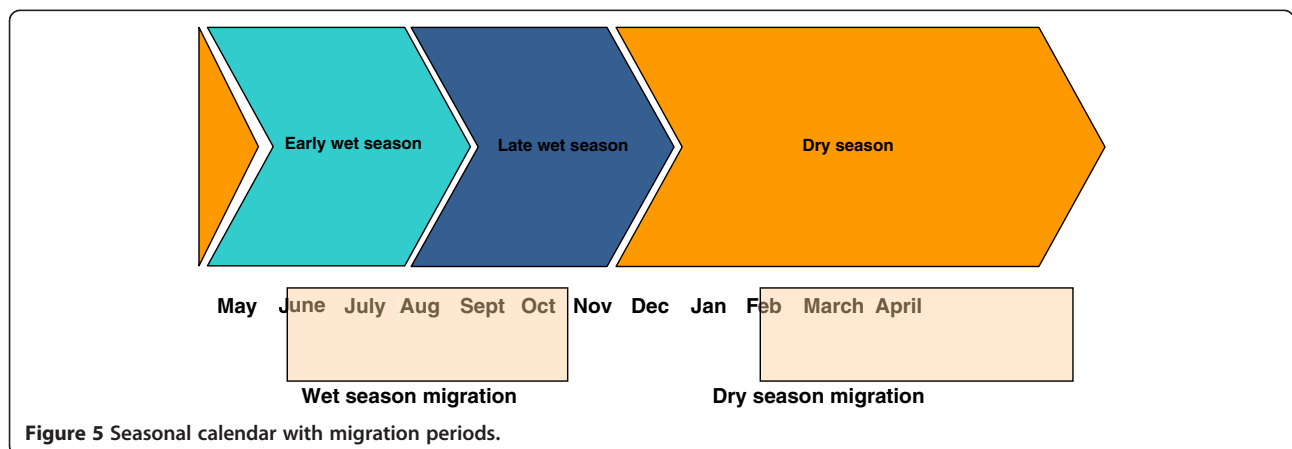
Early wet season

Late wet season

Dry season

May June July Aug Sept Oct Nov Dec Jan Feb March April

Wet season migration

Dry season migration

**Figure 5** Seasonal calendar with migration periods.